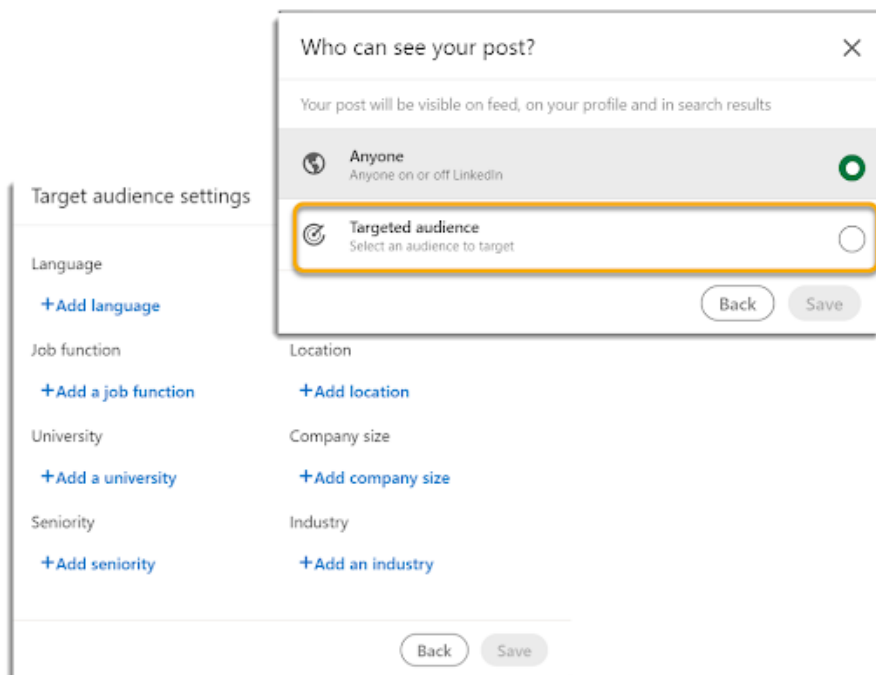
Who can see your post?

×

Your post will be visible on feed, on your profile and in search results

Anyone
Anyone on or off LinkedIn

Targeted audience
Select an audience to target

Back Save

Target audience settings

Language

+Add language

Job function

+Add a job function

University

+Add a university

Seniority

+Add seniority

Location

+Add location

Company size

+Add company size

Industry

+Add an industry

Back Save